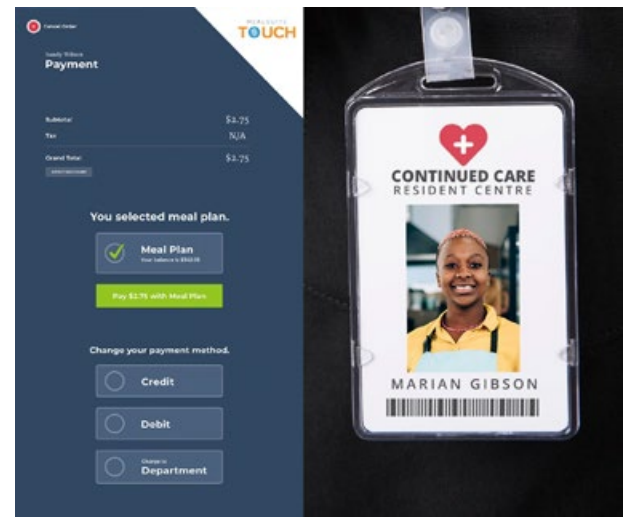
Cancel Order

MICROSITE TOUCH

Sandy Wilson
Payment

Subtotal $2.75
Tax N/A
Grand Total $2.75
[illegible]

You selected meal plan.

Meal Plan
Your balance is $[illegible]

Pay $2.75 with Meal Plan

Change your payment method.

Credit

Debit

Charge to
Department

CONTINUED CARE
RESIDENT CENTRE

MARIAN GIBSON